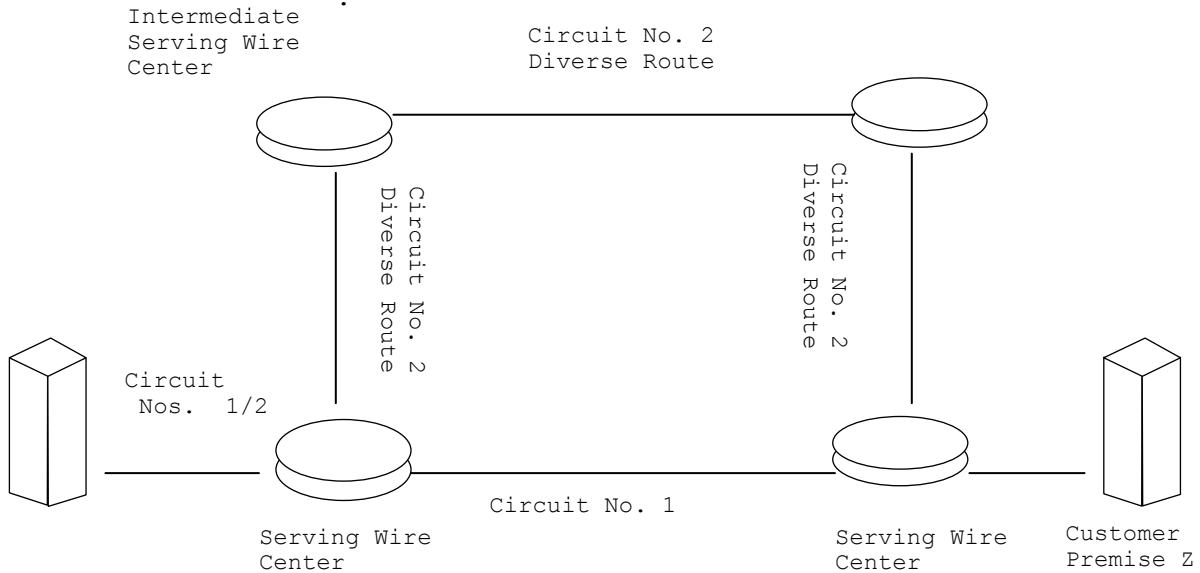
Intermediate Serving Wire Center

Circuit No. 2
Diverse Route

Circuit No. 2
Diverse Route

Circuit No. 2
Diverse Route

Circuit
Nos. 1/2

Circuit No. 1

Serving Wire Center

Serving Wire Center

Customer Premise Z